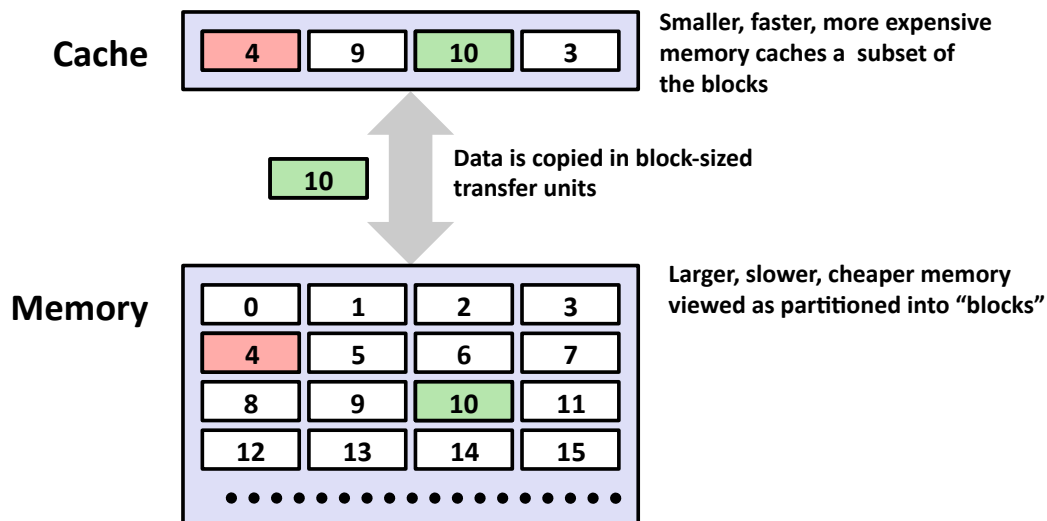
Cache

| 4 | 9 | 10 | 3 |
|---|---|---|---|

Smaller, faster, more expensive memory caches a subset of the blocks

10

Data is copied in block-sized transfer units

Memory

| 0 | 1 | 2 | 3 |
|---|---|---|---|
| 4 | 5 | 6 | 7 |
| 8 | 9 | 10 | 11 |
| 12 | 13 | 14 | 15 |

Larger, slower, cheaper memory viewed as partitioned into "blocks"